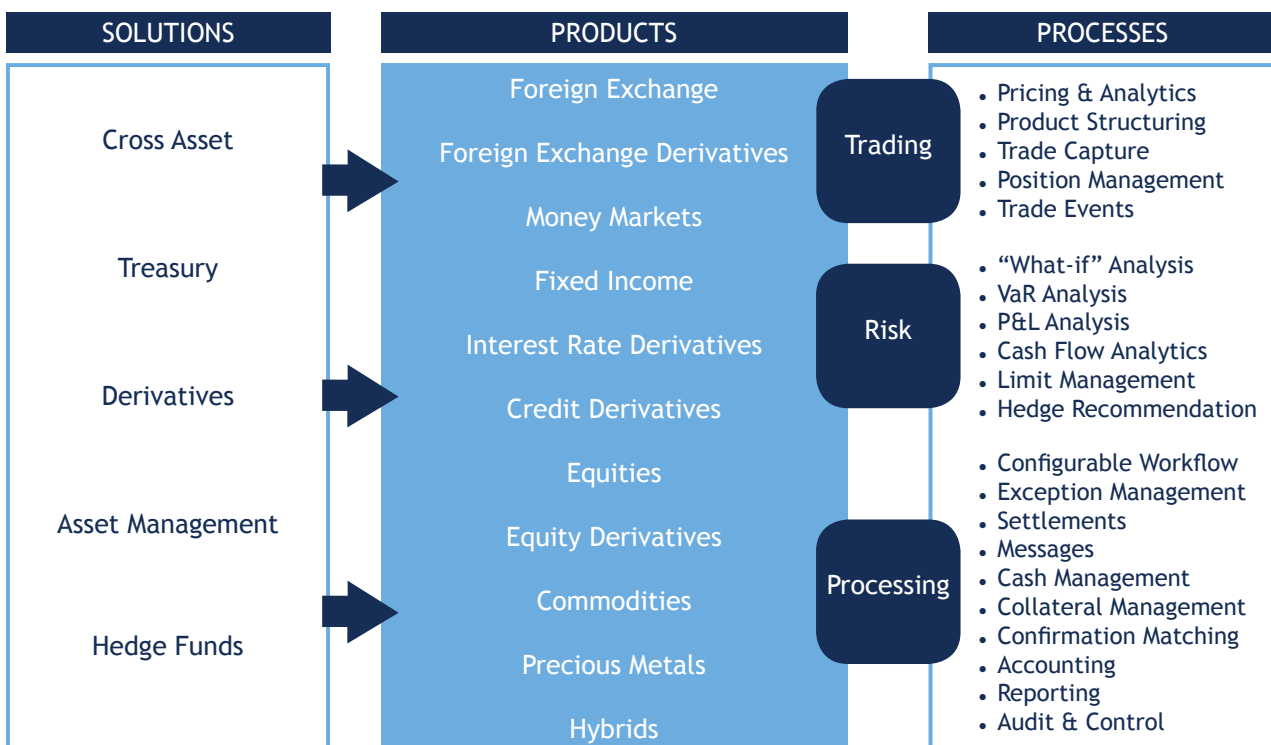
SOLUTIONS

Cross Asset

Treasury

Derivatives

Asset Management

Hedge Funds

PRODUCTS

Foreign Exchange

Foreign Exchange Derivatives

Money Markets

Fixed Income

Interest Rate Derivatives

Credit Derivatives

Equities

Equity Derivatives

Commodities

Precious Metals

Hybrids

Trading

Risk

Processing

PROCESSES

• Pricing & Analytics
• Product Structuring
• Trade Capture
• Position Management
• Trade Events

• “What-if” Analysis
• VaR Analysis
• P&L Analysis
• Cash Flow Analytics
• Limit Management
• Hedge Recommendation

• Configurable Workflow
• Exception Management
• Settlements
• Messages
• Cash Management
• Collateral Management
• Confirmation Matching
• Accounting
• Reporting
• Audit & Control